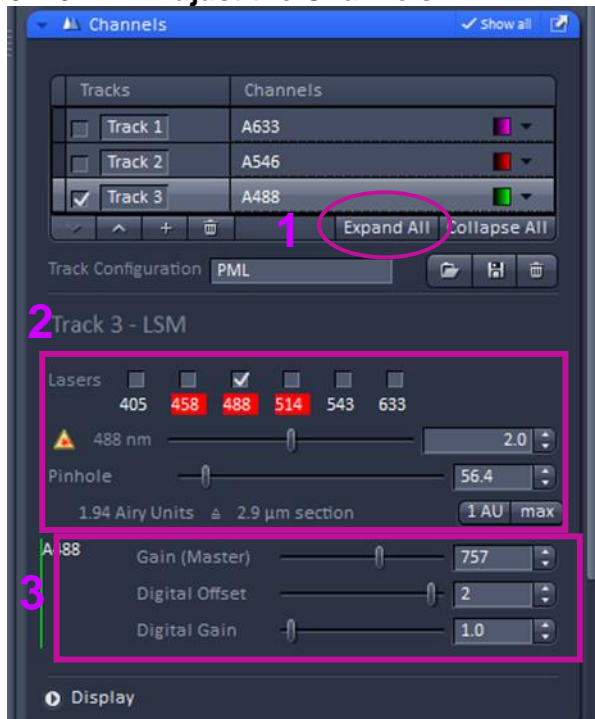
Channels

Show all

| Tracks | Channels |
|---|---|
| Track 1 | A633 |
| Track 2 | A546 |
| Track 3 | A488 |

1

Expand All

Collapse All

Track Configuration PML

2

Track 3 - LSM

Lasers

405 458 488 514 543 633

488 nm 2.0

Pinhole 56.4

1.94 Airy Units ≙ 2.9 µm section

1 AU max

A488

3

Gain (Master) 757

Digital Offset 2

Digital Gain 1.0

Display